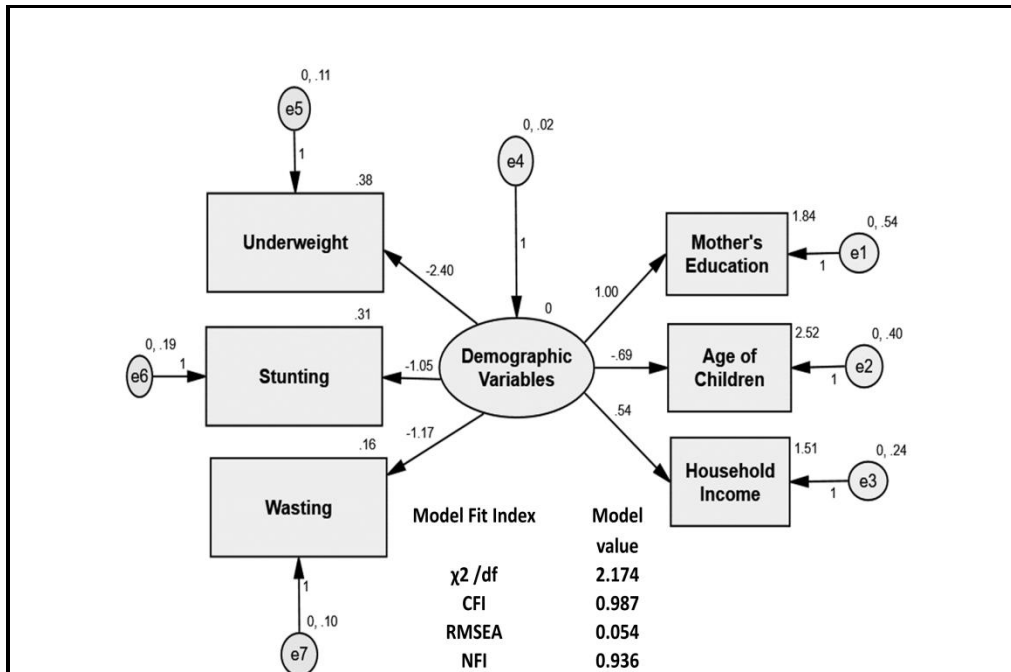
0, .11
e5
1
.38
Underweight

0, .02
e4
1
0

-2.40

.31
0, .19
e6
1
Stunting
-1.05

Demographic Variables

-1.17
.16
Wasting
1
0, .10
e7

1.00
Mother's Education
1.84
0, .54
e1
1

-.69
Age of Children
2.52
0, .40
e2
1

.54
Household Income
1.51
0, .24
e3
1

| Model Fit Index | Model value |
|---|---|
| χ2 /df | 2.174 |
| CFI | 0.987 |
| RMSEA | 0.054 |
| NFI | 0.936 |